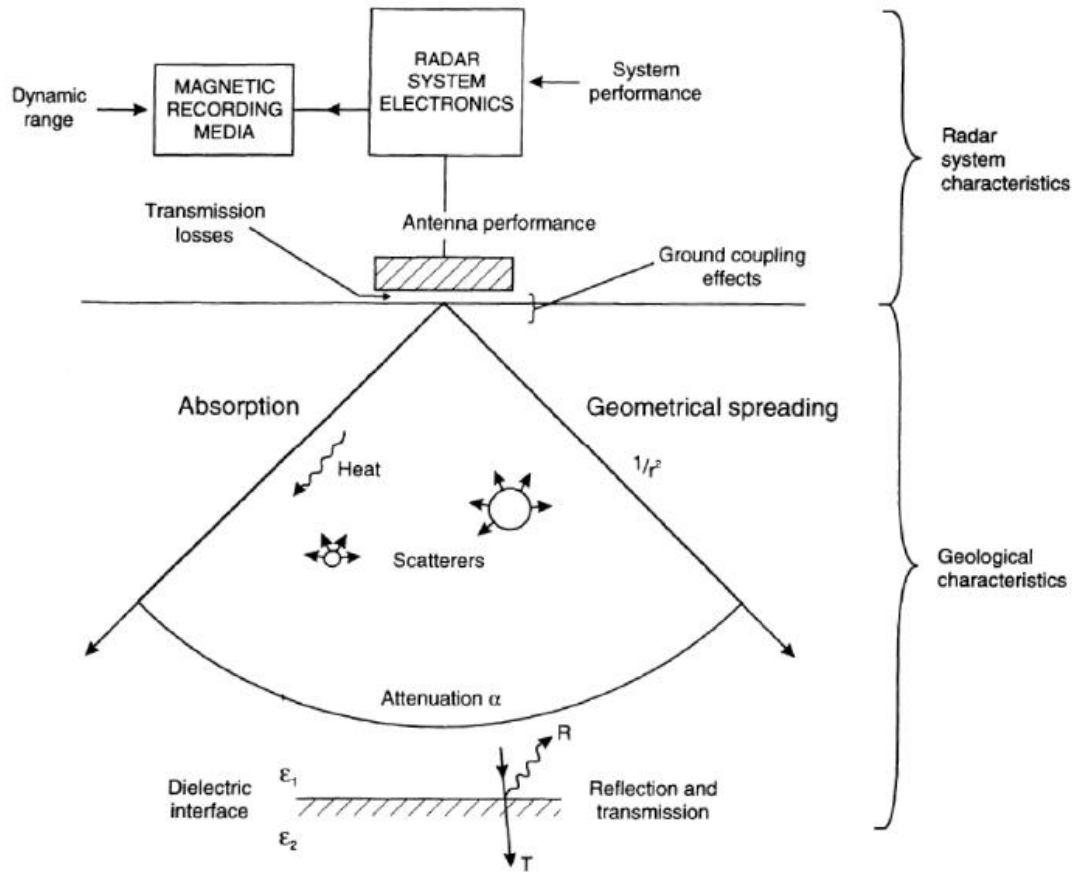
Dynamic range

MAGNETIC RECORDING MEDIA

RADAR SYSTEM ELECTRONICS

System performance

Radar system characteristics

Transmission losses

Antenna performance

Ground coupling effects

Absorption

Geometrical spreading

Heat

$1/r^2$

Scatterers

Geological characteristics

Attenuation $\alpha$

R

Dielectric interface

$\varepsilon_1$

$\varepsilon_2$

Reflection and transmission

T